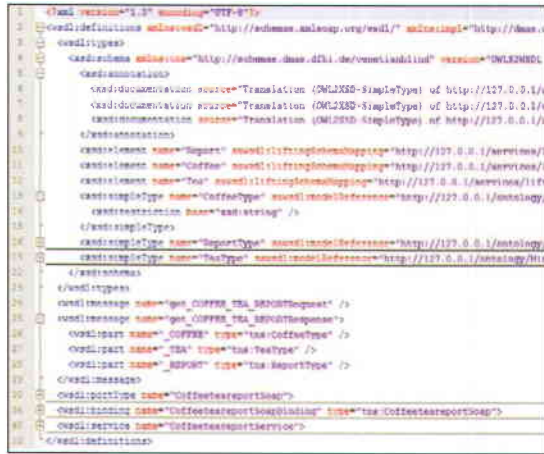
1 <?xml version="1.0" encoding="UTF-8"?>
2 <wsdl:definitions xmlns:wsdl="http://schemas.xmlsoap.org/wsdl/" xmlns:simpl="http://dmas.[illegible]
3 <wsdl:types>
4 <xsd:schema xmlns:tns="http://schemas.dmas.dfki.de/venetianblind" version="OWL2XMDL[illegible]
5 <xsd:annotation>
6 <xsd:documentation source="Translation (OWL2XSD-SimpleType) of http://127.0.0.1/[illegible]
7 <xsd:documentation source="Translation (OWL2XSD-SimpleType) of http://127.0.0.1/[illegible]
8 <xsd:documentation source="Translation (OWL2XSD-SimpleType) of http://127.0.0.1/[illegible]
9 </xsd:annotation>
10 <xsd:element name="Report" sawsdl:liftingSchemaMapping="http://127.0.0.1/services/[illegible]
11 <xsd:element name="Coffee" sawsdl:liftingSchemaMapping="http://127.0.0.1/services/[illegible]
12 <xsd:element name="Tea" sawsdl:liftingSchemaMapping="http://127.0.0.1/services/lift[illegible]
13 <xsd:simpleType name="CoffeeType" sawsdl:modelReference="http://127.0.0.1/ontology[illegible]
14 <xsd:restriction base="xsd:string" />
15 </xsd:simpleType>
16 <xsd:simpleType name="ReportType" sawsdl:modelReference="http://127.0.0.1/ontology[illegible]
17 <xsd:simpleType name="TeaType" sawsdl:modelReference="http://127.0.0.1/ontology/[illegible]
18 </xsd:schema>
19 </wsdl:types>
20 <wsdl:message name="get_COFFEE_TEA_REPORTRequest" />
21 <wsdl:message name="get_COFFEE_TEA_REPORTResponse">
22 <wsdl:part name="_COFFEE" type="tns:CoffeeType" />
23 <wsdl:part name="_TEA" type="tns:TeaType" />
24 <wsdl:part name="_REPORT" type="tns:ReportType" />
25 </wsdl:message>
26 <wsdl:portType name="CoffeeteareportSoap">
27 <wsdl:binding name="CoffeeteareportSoapBinding" type="tns:CoffeeteareportSoap">
28 <wsdl:service name="CoffeeteareportService">
29 </wsdl:definitions>